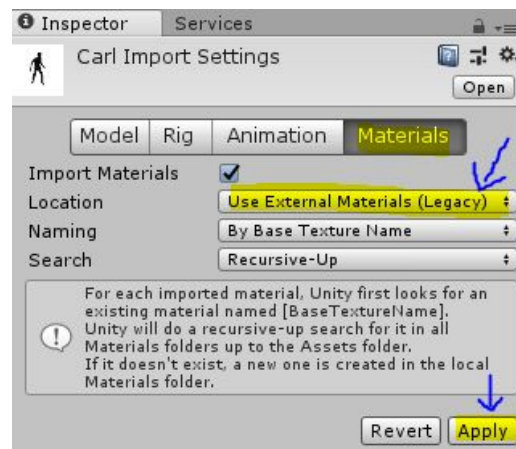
Inspector Services

Carl Import Settings

Open

Model Rig Animation Materials

Import Materials

Location Use External Materials (Legacy)

Naming By Base Texture Name

Search Recursive-Up

For each imported material, Unity first looks for an existing material named [BaseTextureName]. Unity will do a recursive-up search for it in all Materials folders up to the Assets folder. If it doesn't exist, a new one is created in the local Materials folder.

Revert Apply